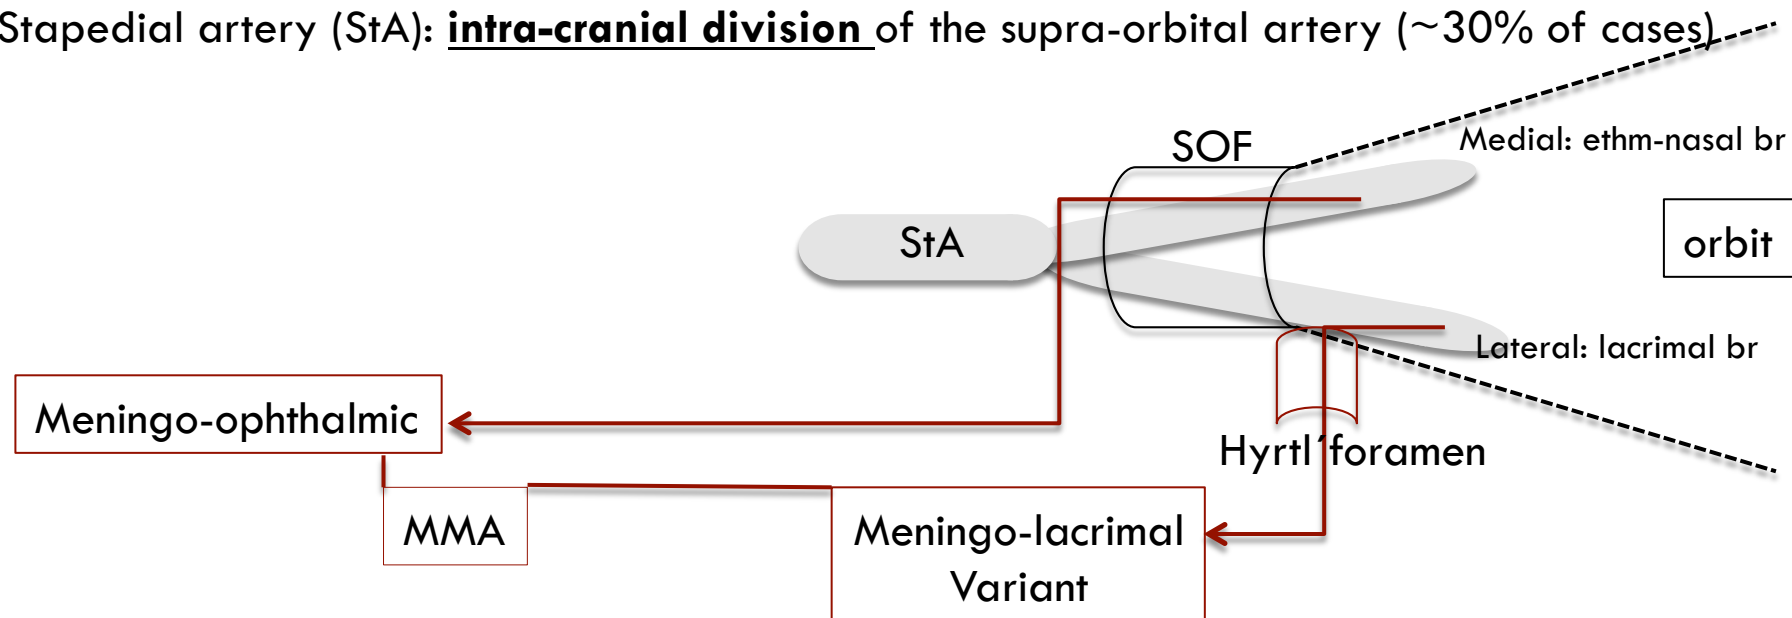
Stapedial artery (StA): **intra-cranial division** of the supra-orbital artery (~30% of cases)

SOF

Medial: ethm-nasal br

StA

orbit

Lateral: lacrimal br

Meningo-ophthalmic

Hyrtl´foramen

MMA

Meningo-lacrimal Variant